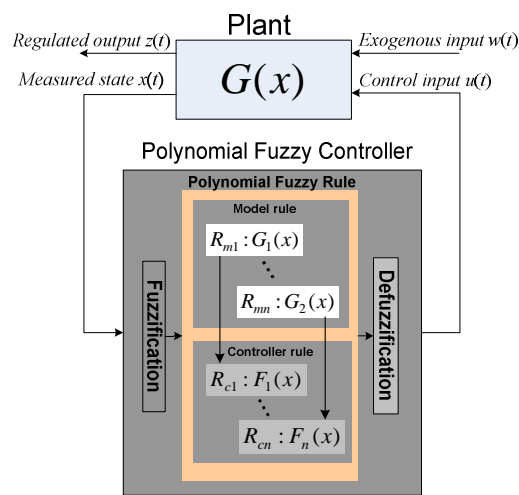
Plant

Regulated output $z(t)$

Exogenous input $w(t)$

Measured state $x(t)$

$G(x)$

Control input $u(t)$

Polynomial Fuzzy Controller

Polynomial Fuzzy Rule

Model rule

$R_{m1}:G_1(x)$

$R_{mn}:G_2(x)$

Fuzzification

Defuzzification

Controller rule

$R_{c1}:F_1(x)$

$R_{cn}:F_n(x)$